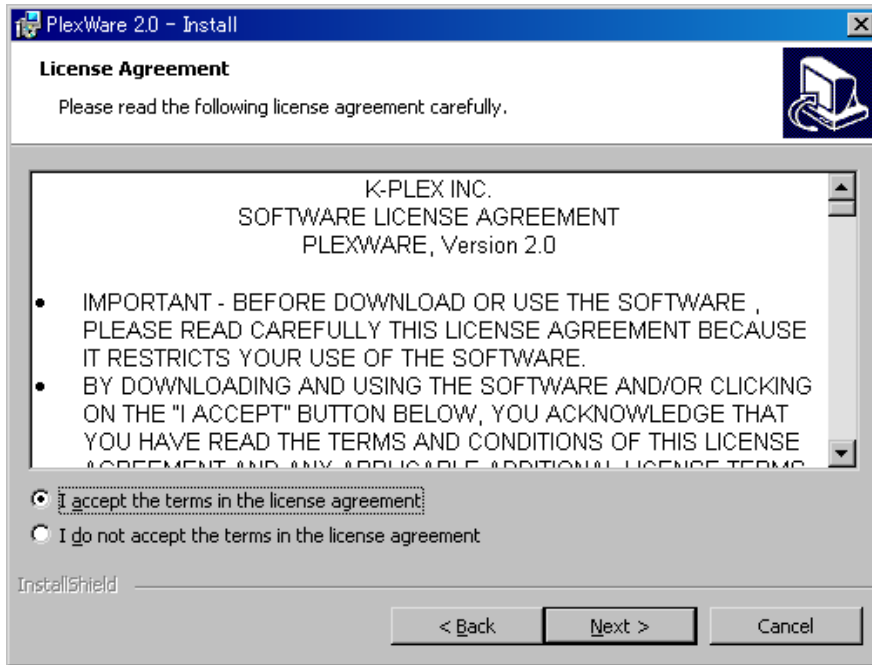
PlexWare 2.0 - Install

License Agreement

Please read the following license agreement carefully.

K-PLEX INC.
SOFTWARE LICENSE AGREEMENT
PLEXWARE, Version 2.0

• IMPORTANT - BEFORE DOWNLOAD OR USE THE SOFTWARE , PLEASE READ CAREFULLY THIS LICENSE AGREEMENT BECAUSE IT RESTRICTS YOUR USE OF THE SOFTWARE.
• BY DOWNLOADING AND USING THE SOFTWARE AND/OR CLICKING ON THE "I ACCEPT" BUTTON BELOW, YOU ACKNOWLEDGE THAT YOU HAVE READ THE TERMS AND CONDITIONS OF THIS LICENSE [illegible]

I accept the terms in the license agreement

I do not accept the terms in the license agreement

InstallShield

< Back

Next >

Cancel